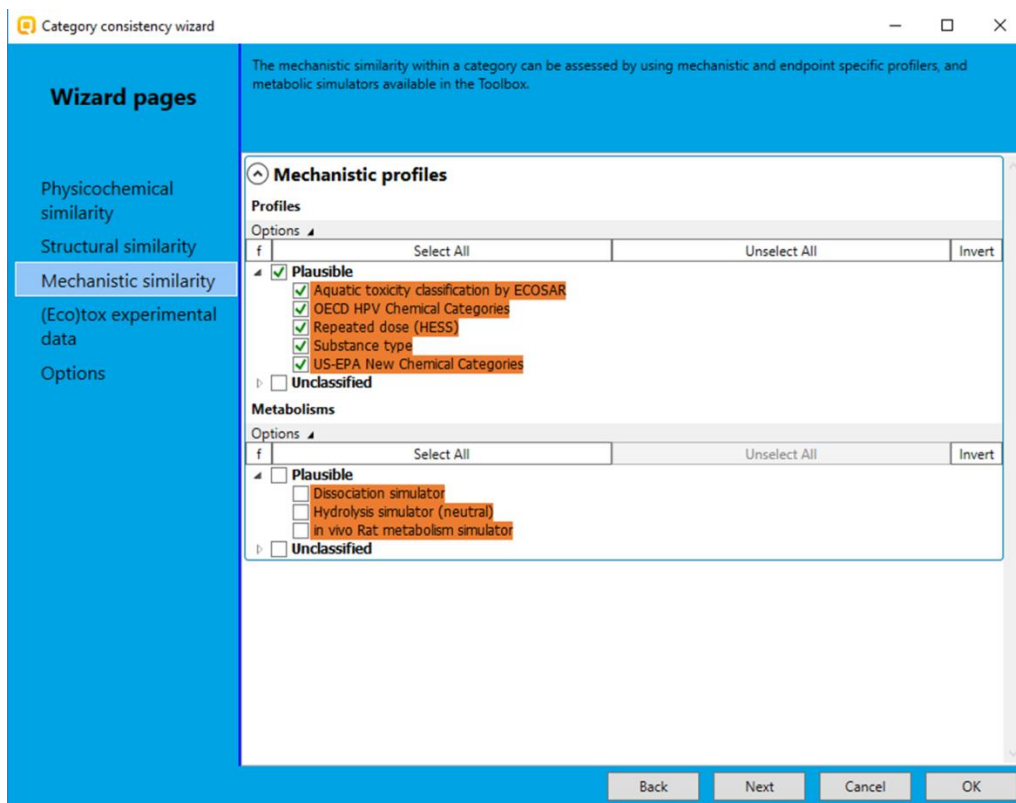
Category consistency wizard

Wizard pages

Physicochemical similarity
Structural similarity
Mechanistic similarity
(Eco)tox experimental data
Options

The mechanistic similarity within a category can be assessed by using mechanistic and endpoint specific profilers, and metabolic simulators available in the Toolbox.

Mechanistic profiles

Profiles

Options

| f | Select All | Unselect All | Invert |
|---|---|---|---|

Plausible
Aquatic toxicity classification by ECOSAR
OECD HPV Chemical Categories
Repeated dose (HESS)
Substance type
US-EPA New Chemical Categories
Unclassified

Metabolisms

Options

| f | Select All | Unselect All | Invert |
|---|---|---|---|

Plausible
Dissociation simulator
Hydrolysis simulator (neutral)
in vivo Rat metabolism simulator
Unclassified

Back
Next
Cancel
OK